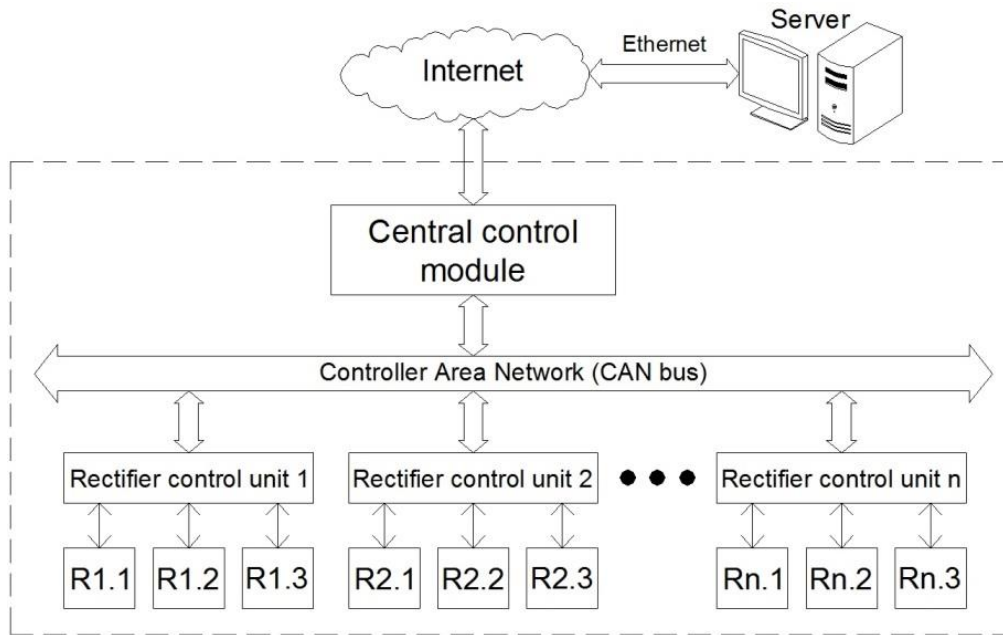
Server

Ethernet

Internet

Central control module

Controller Area Network (CAN bus)

Rectifier control unit 1

Rectifier control unit 2

Rectifier control unit n

R1.1 R1.2 R1.3

R2.1 R2.2 R2.3

Rn.1 Rn.2 Rn.3